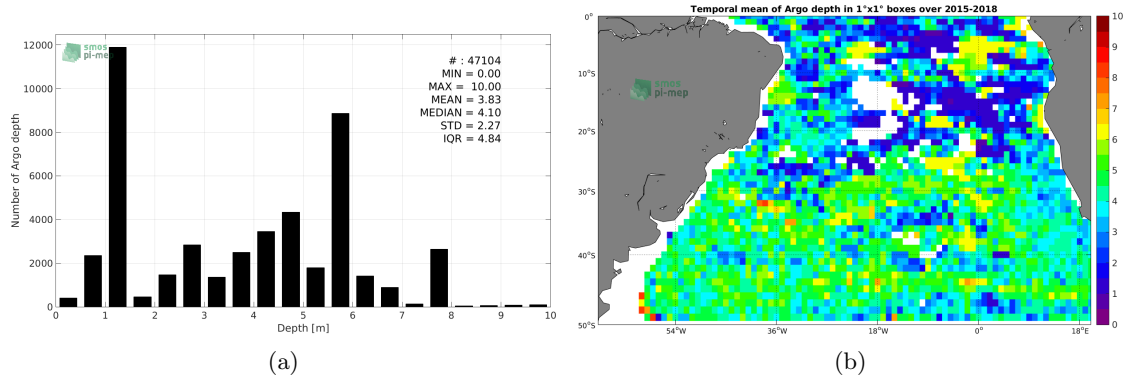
smos pi-mep

# : 47104
MIN = 0.00
MAX = 10.00
MEAN = 3.83
MEDIAN = 4.10
STD = 2.27
IQR = 4.84

Number of Argo depth

12000
10000
8000
6000
4000
2000
0

0 1 2 3 4 5 6 7 8 9 10

Depth [m]

(a)

Temporal mean of Argo depth in 1°x1° boxes over 2015-2018

smos pi-mep

0°
10°S
20°S
30°S
40°S
50°S

54°W 36°W 18°W 0° 18°E

10 9 8 7 6 5 4 3 2 1 0

(b)